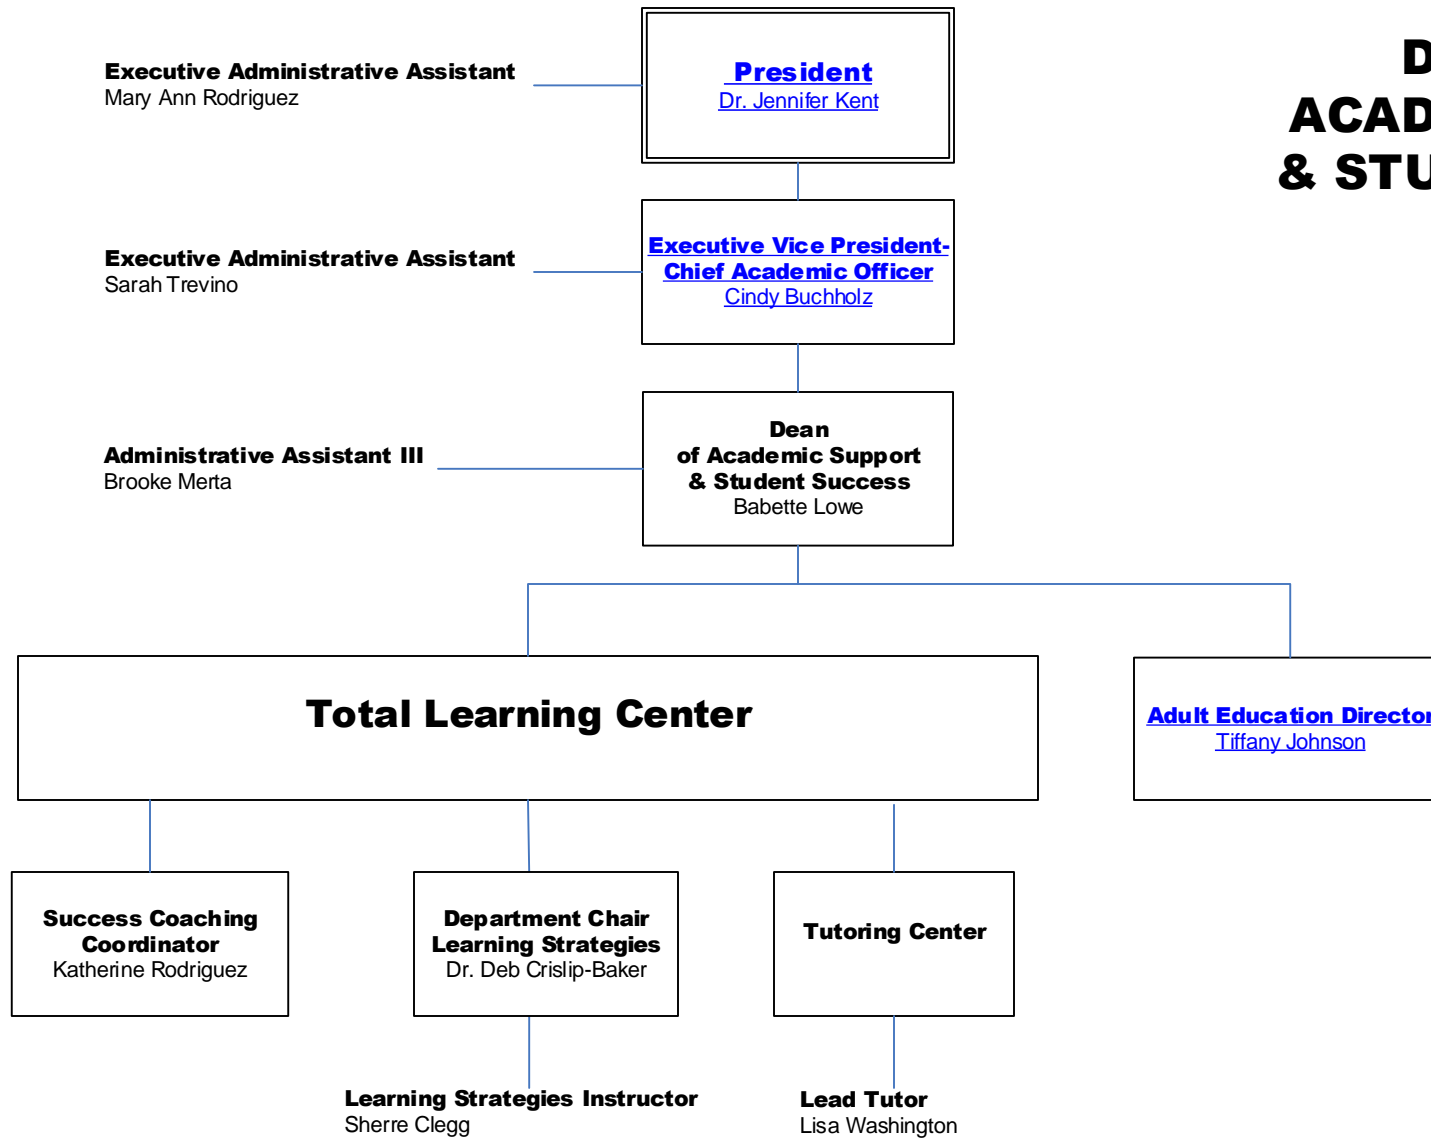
Executive Administrative Assistant
Mary Ann Rodriguez

President
Dr. Jennifer Kent

D
ACAD
& STU

Executive Administrative Assistant
Sarah Trevino

Executive Vice President-Chief Academic Officer
Cindy Buchholz

Administrative Assistant III
Brooke Merta

Dean
of Academic Support
& Student Success
Babette Lowe

Total Learning Center

Adult Education Director
Tiffany Johnson

Success Coaching Coordinator
Katherine Rodriguez

Department Chair
Learning Strategies
Dr. Deb Crislip-Baker

Tutoring Center

Learning Strategies Instructor
Sherre Clegg

Lead Tutor
Lisa Washington